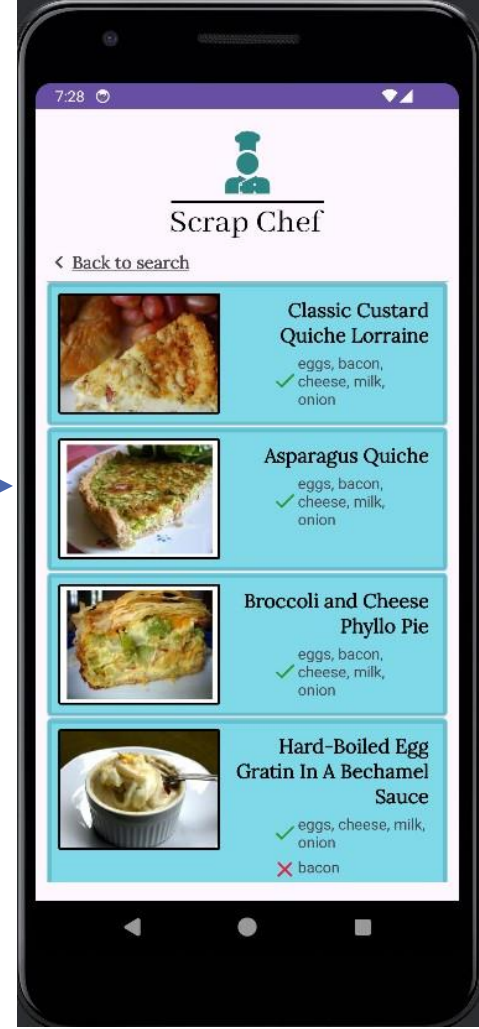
7:28

Scrap Chef

< Back to search

Classic Custard Quiche Lorraine
eggs, bacon, cheese, milk, onion

Asparagus Quiche
eggs, bacon, cheese, milk, onion

Broccoli and Cheese Phyllo Pie
eggs, bacon, cheese, milk, onion

Hard-Boiled Egg Gratin In A Bechamel Sauce
eggs, cheese, milk, onion
bacon